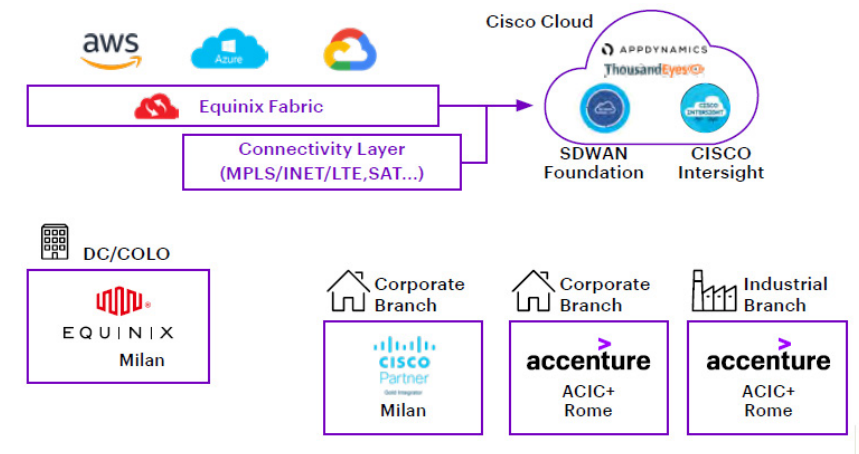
aws

Azure

Equinix Fabric

Connectivity Layer (MPLS/INET/LTE,SAT...)

Cisco Cloud

APPDYNAMICS

ThousandEyes

SDWAN Foundation

CISCO INTERSIGHT

CISCO Intersight

DC/COLO

EQUINIX

Milan

Corporate Branch

CISCO Partner

Gold Integrator

Milan

Corporate Branch

accenture

ACIC+ Rome

Industrial Branch

accenture

ACIC+ Rome